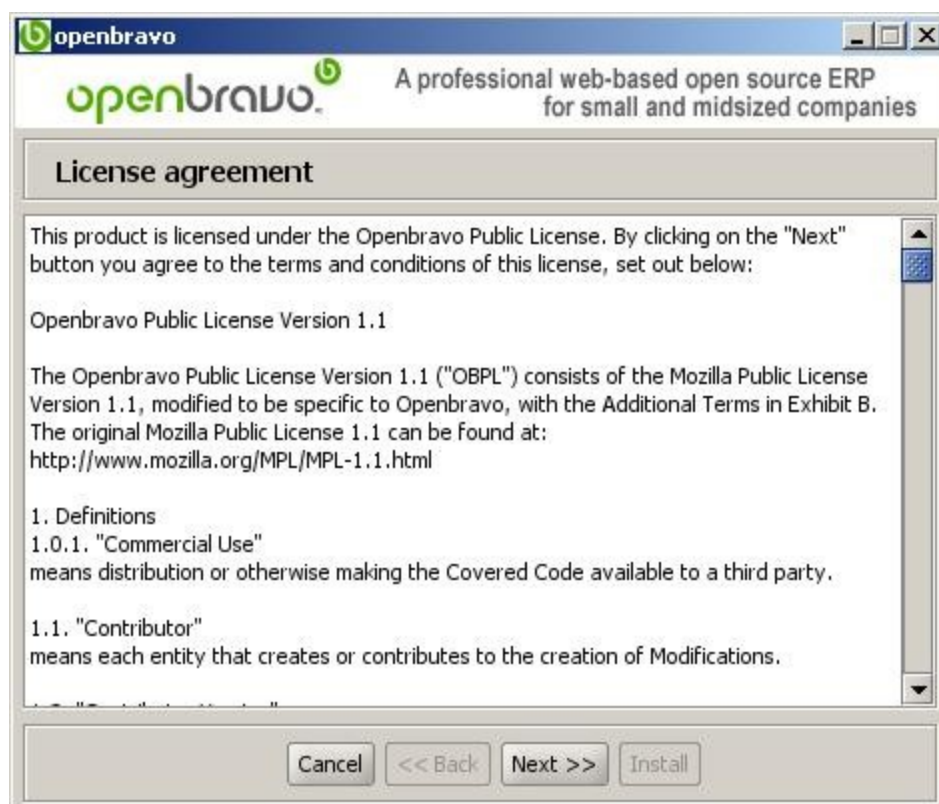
openbravo

openbravo

A professional web-based open source ERP for small and midsized companies

License agreement

This product is licensed under the Openbravo Public License. By clicking on the "Next" button you agree to the terms and conditions of this license, set out below:

Openbravo Public License Version 1.1

The Openbravo Public License Version 1.1 ("OBPL") consists of the Mozilla Public License Version 1.1, modified to be specific to Openbravo, with the Additional Terms in Exhibit B. The original Mozilla Public License 1.1 can be found at: http://www.mozilla.org/MPL/MPL-1.1.html

1. Definitions
1.0.1. "Commercial Use"
means distribution or otherwise making the Covered Code available to a third party.

1.1. "Contributor"
means each entity that creates or contributes to the creation of Modifications.

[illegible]

Cancel | << Back | Next >> | Install